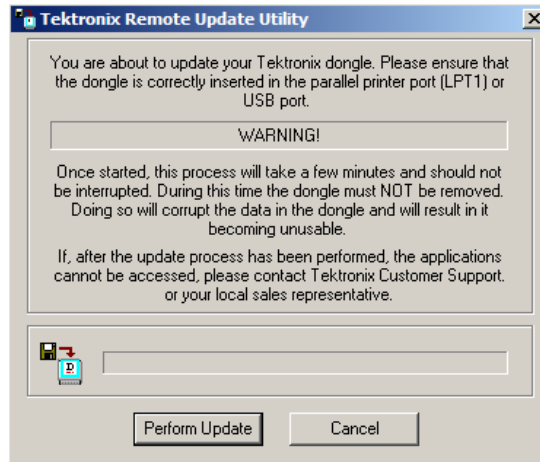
Tektronix Remote Update Utility

You are about to update your Tektronix dongle. Please ensure that the dongle is correctly inserted in the parallel printer port (LPT1) or USB port.

WARNING!

Once started, this process will take a few minutes and should not be interrupted. During this time the dongle must NOT be removed. Doing so will corrupt the data in the dongle and will result in it becoming unusable.

If, after the update process has been performed, the applications cannot be accessed, please contact Tektronix Customer Support. or your local sales representative.

Perform Update

Cancel